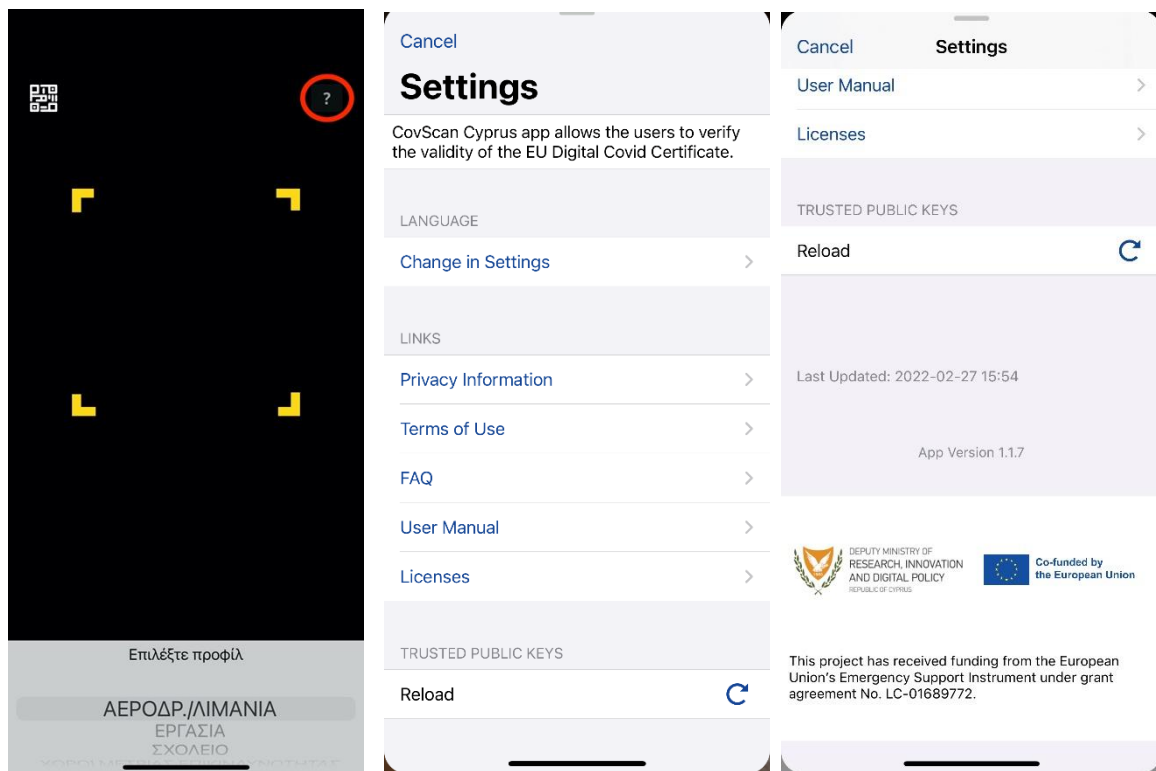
?

Επιλέξτε προφίλ

ΑΕΡΟΔΡ./ΛΙΜΑΝΙΑ
ΕΡΓΑΣΙΑ
ΣΧΟΛΕΙΟ
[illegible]

Cancel

Settings

CovScan Cyprus app allows the users to verify the validity of the EU Digital Covid Certificate.

LANGUAGE

Change in Settings

LINKS

Privacy Information

Terms of Use

FAQ

User Manual

Licenses

TRUSTED PUBLIC KEYS

Reload

Cancel Settings

User Manual

Licenses

TRUSTED PUBLIC KEYS

Reload

Last Updated: 2022-02-27 15:54

App Version 1.1.7

DEPUTY MINISTRY OF RESEARCH, INNOVATION AND DIGITAL POLICY REPUBLIC OF CYPRUS

Co-funded by the European Union

This project has received funding from the European Union's Emergency Support Instrument under grant agreement No. LC-01689772.